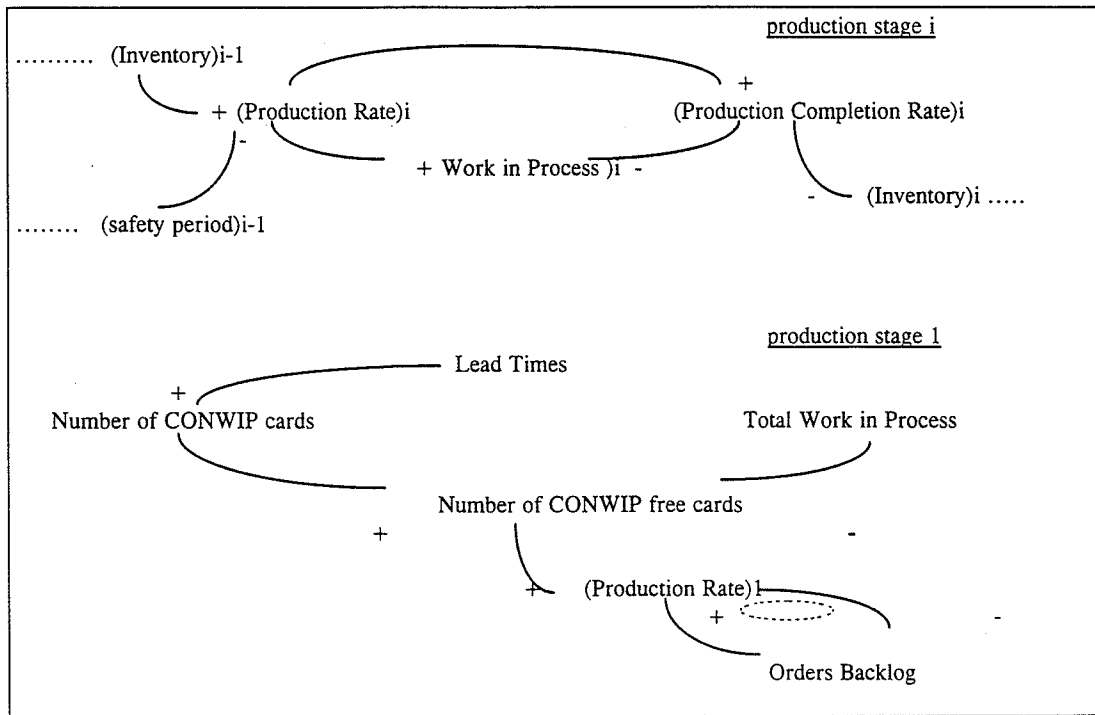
production stage i

......... (Inventory)i-1

+

+ (Production Rate)i

(Production Completion Rate)i

-

+ Work in Process )i -

- (Inventory)i .....

....... (safety period)i-1

production stage 1

Lead Times

+

Number of CONWIP cards

Total Work in Process

Number of CONWIP free cards

+

-

+ (Production Rate)1

+

-

Orders Backlog